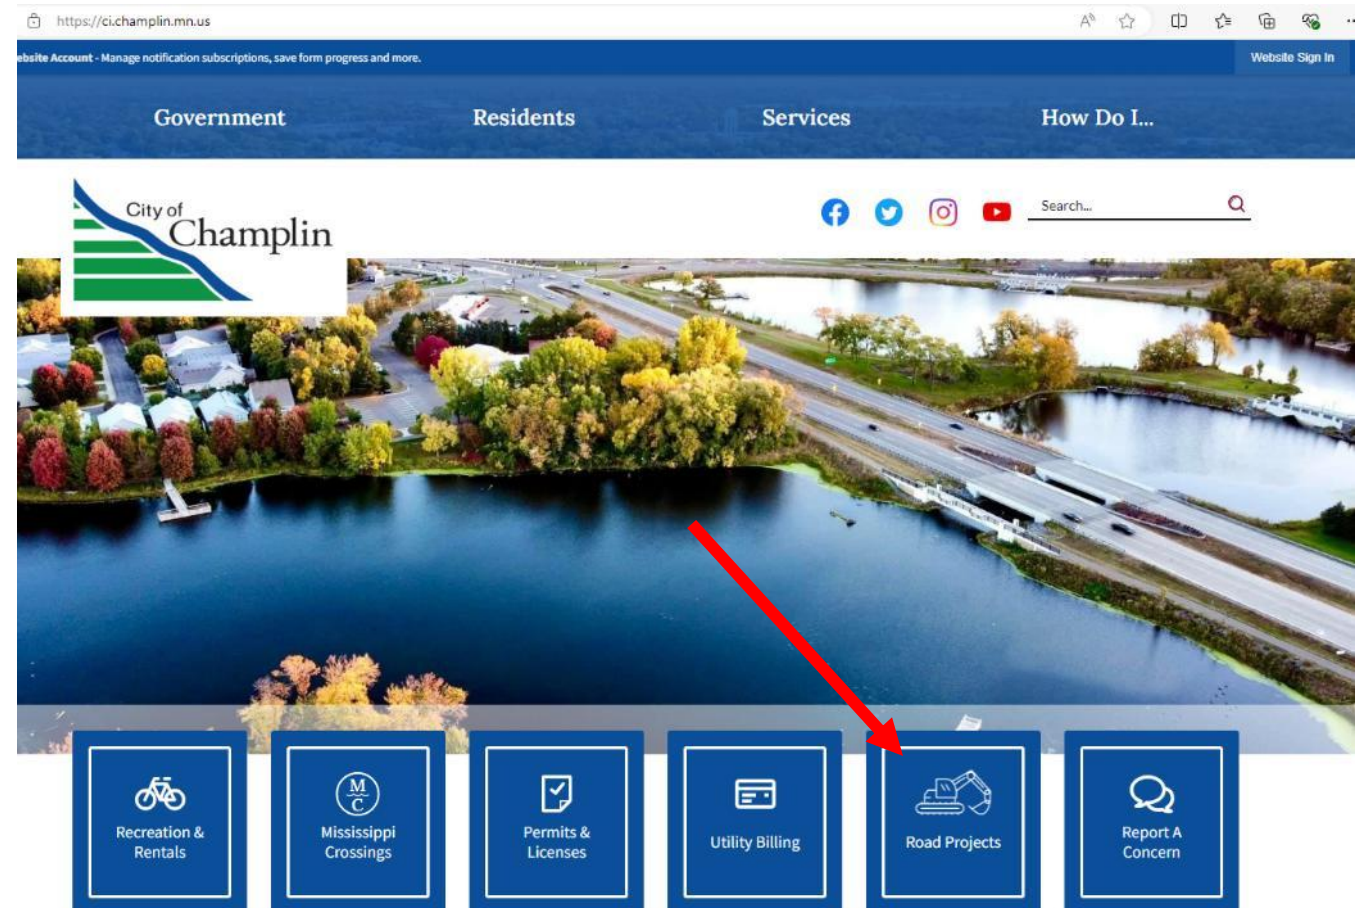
https://ci.champlin.mn.us

ebsite Account - Manage notification subscriptions, save form progress and more.

Website Sign In

Government

Residents

Services

How Do I...

City of Champlin

Search...

M C

Recreation & Rentals

Mississippi Crossings

Permits & Licenses

Utility Billing

Road Projects

Report A Concern